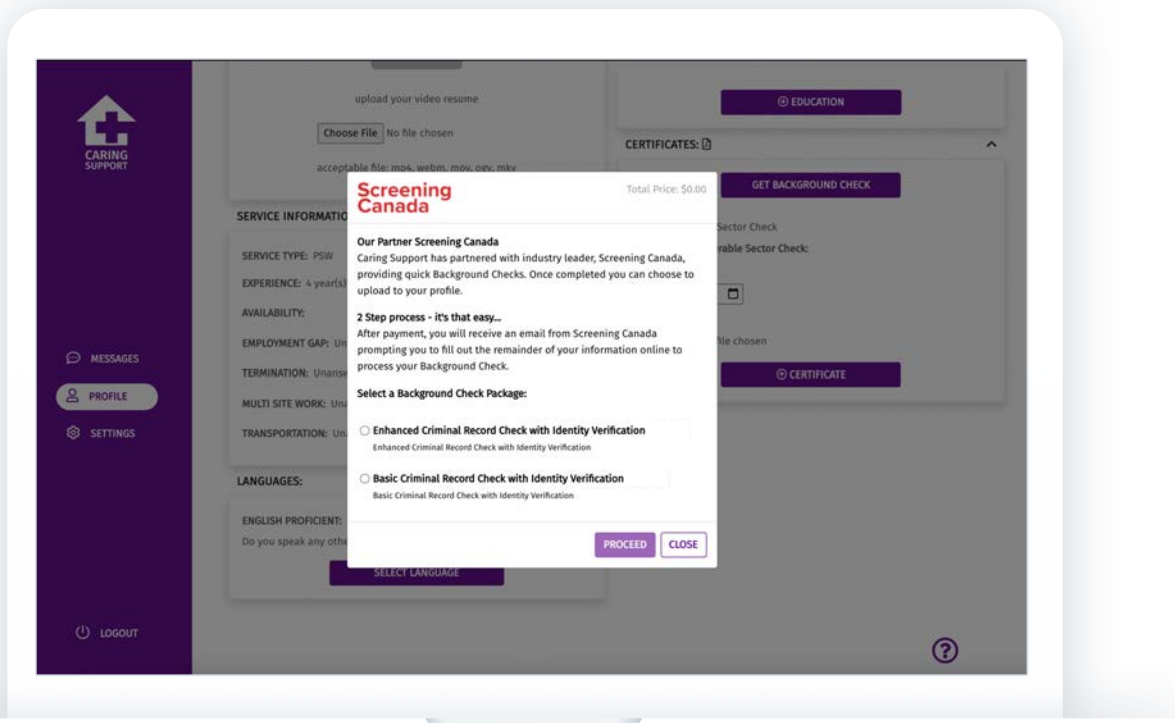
CARING SUPPORT

MESSAGES
PROFILE
SETTINGS

LOGOUT

upload your video resume

Choose File No file chosen

acceptable file: mp4, webm, mov, ogv, mkv

SERVICE INFORMATIO

SERVICE TYPE: PSW
EXPERIENCE: 4 year(s)
AVAILABILITY:
EMPLOYMENT GAP: Un
TERMINATION: Unansw
MULTI SITE WORK: Una
TRANSPORTATION: Una

LANGUAGES:

ENGLISH PROFICIENT:
Do you speak any othe

SELECT LANGUAGE

⊕ EDUCATION

CERTIFICATES:

GET BACKGROUND CHECK

Sector Check
rable Sector Check:

ile chosen

⊕ CERTIFICATE

Screening Canada

Total Price: $0.00

Our Partner Screening Canada
Caring Support has partnered with industry leader, Screening Canada, providing quick Background Checks. Once completed you can choose to upload to your profile.

2 Step process - it's that easy...
After payment, you will receive an email from Screening Canada prompting you to fill out the remainder of your information online to process your Background Check.

Select a Background Check Package:

Enhanced Criminal Record Check with Identity Verification
Enhanced Criminal Record Check with Identity Verification

Basic Criminal Record Check with Identity Verification
Basic Criminal Record Check with Identity Verification

PROCEED CLOSE

?